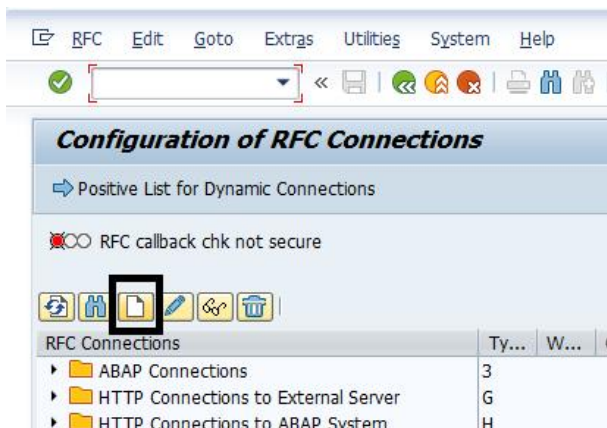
RFC Edit Goto Extras Utilities System Help

Configuration of RFC Connections

Positive List for Dynamic Connections

RFC callback chk not secure

| RFC Connections | Ty... | W... |
|---|---|---|
| ABAP Connections | 3 | |
| HTTP Connections to External Server | G | |
| HTTP Connections to ABAP System | H | |